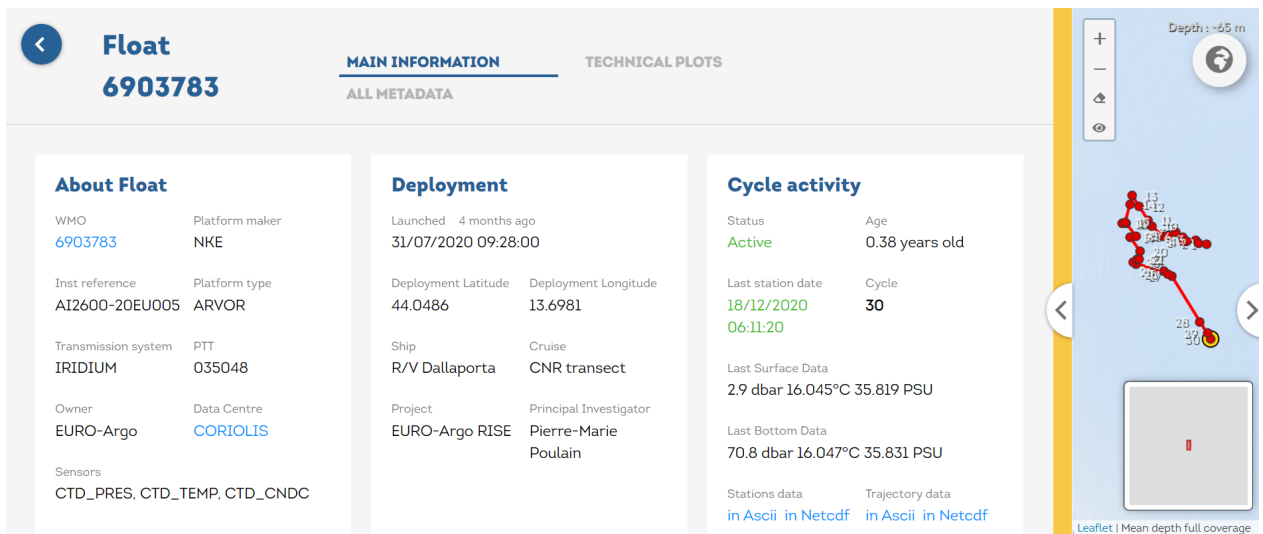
Float
6903783

MAIN INFORMATION
TECHNICAL PLOTS
ALL METADATA

About Float

WMO
6903783

Platform maker
NKE

Inst reference
AI2600-20EU005

Platform type
ARVOR

Transmission system
IRIDIUM

PTT
035048

Owner
EURO-Argo

Data Centre
CORIOLIS

Sensors
CTD_PRES, CTD_TEMP, CTD_CNDC

Deployment

Launched 4 months ago
31/07/2020 09:28:00

Deployment Latitude
44.0486

Deployment Longitude
13.6981

Ship
R/V Dallaporta

Cruise
CNR transect

Project
EURO-Argo RISE

Principal Investigator
Pierre-Marie Poulain

Cycle activity

Status
Active

Age
0.38 years old

Last station date
18/12/2020 06:11:20

Cycle
30

Last Surface Data
2.9 dbar 16.045°C 35.819 PSU

Last Bottom Data
70.8 dbar 16.047°C 35.831 PSU

Stations data
in Ascii in Netcdf

Trajectory data
in Ascii in Netcdf

Depth : -65 m
+
−
13
12
11
10
20
21
29
28
30
Leaflet | Mean depth full coverage